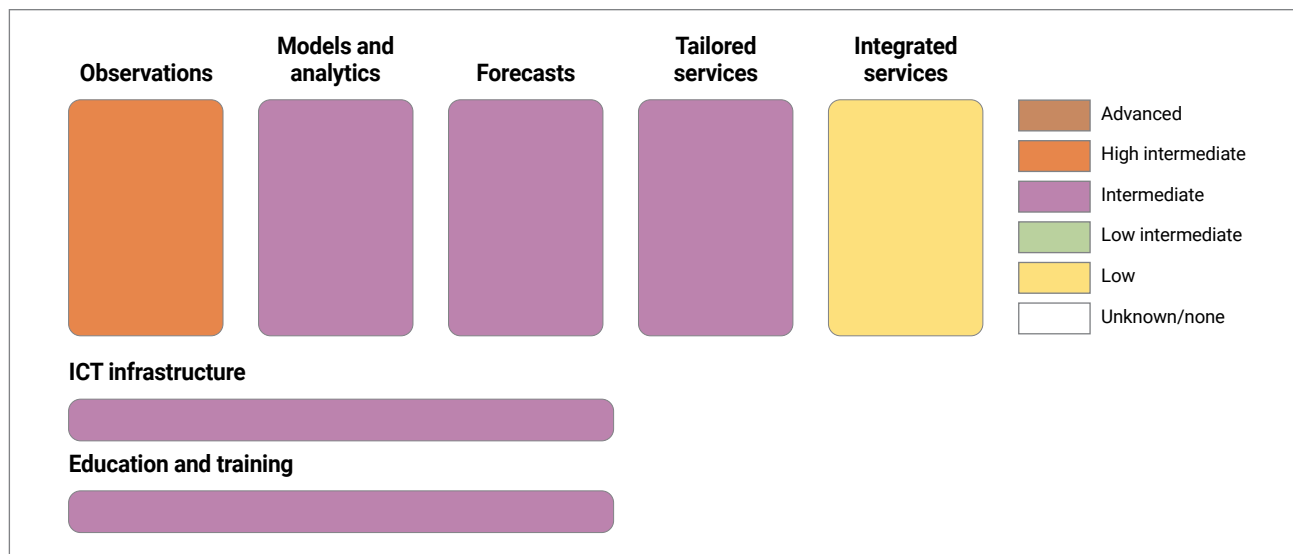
Observations

Models and analytics

Forecasts

Tailored services

Integrated services

Advanced

High intermediate

Intermediate

Low intermediate

Low

Unknown/none

ICT infrastructure

Education and training